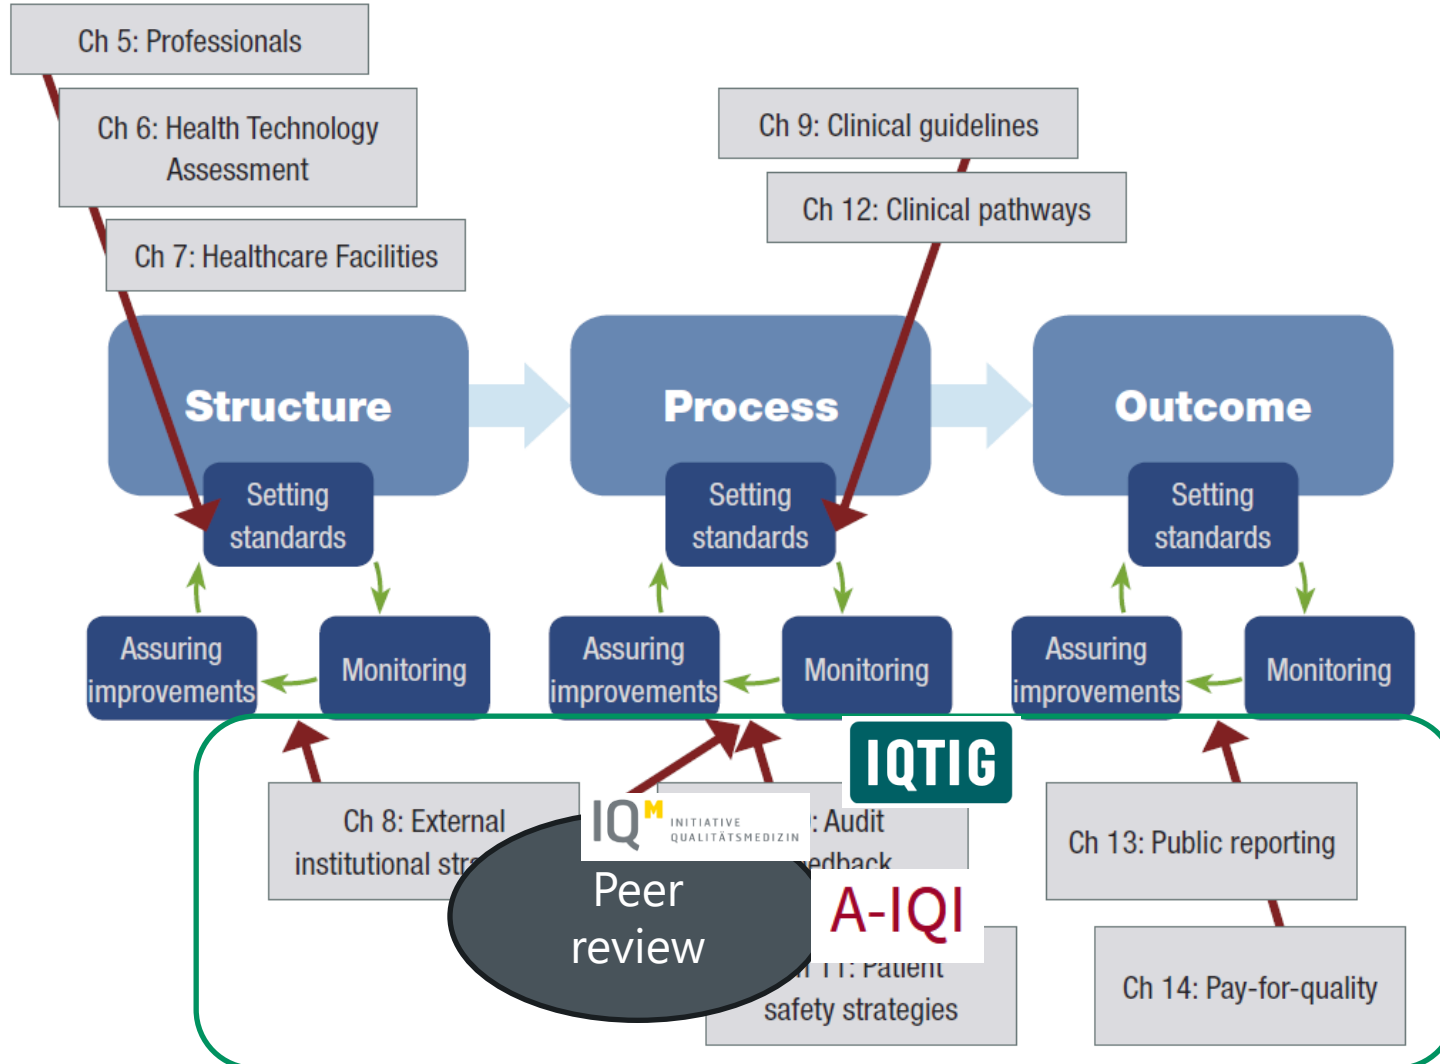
Ch 5: Professionals

Ch 6: Health Technology Assessment

Ch 7: Healthcare Facilities

Ch 9: Clinical guidelines

Ch 12: Clinical pathways

Structure

Setting standards

Process

Setting standards

Outcome

Setting standards

Assuring improvements

Monitoring

Assuring improvements

Monitoring

Assuring improvements

Monitoring

IQTIG

Ch 8: External institutional str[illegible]

IQ$^M$ INITIATIVE QUALITÄTSMEDIZIN

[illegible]: Audit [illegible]edback

Peer review

A-IQI

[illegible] 11: Patient safety strategies

Ch 13: Public reporting

Ch 14: Pay-for-quality